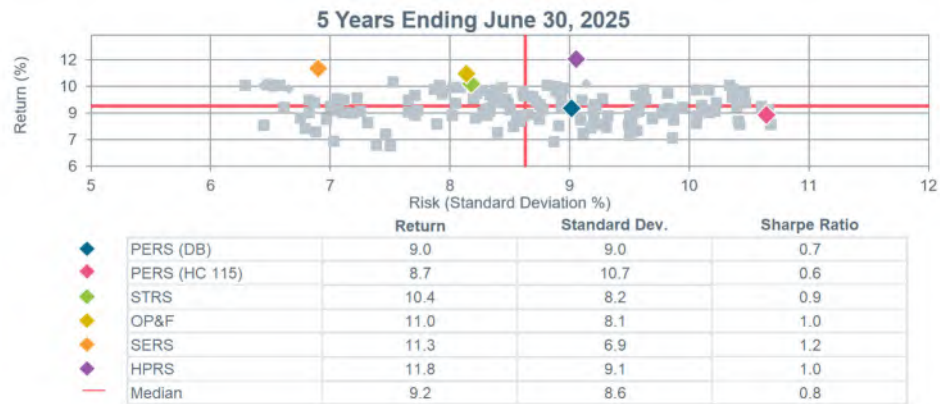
5 Years Ending June 30, 2025

Return (%)

12
11
10
9
8
7
6

5 6 7 8 9 10 11 12

Risk (Standard Deviation %)

| | Return | Standard Dev. | Sharpe Ratio |
|---|---|---|---|
| PERS (DB) | 9.0 | 9.0 | 0.7 |
| PERS (HC 115) | 8.7 | 10.7 | 0.6 |
| STRS | 10.4 | 8.2 | 0.9 |
| OP&F | 11.0 | 8.1 | 1.0 |
| SERS | 11.3 | 6.9 | 1.2 |
| HPRS | 11.8 | 9.1 | 1.0 |
| Median | 9.2 | 8.6 | 0.8 |